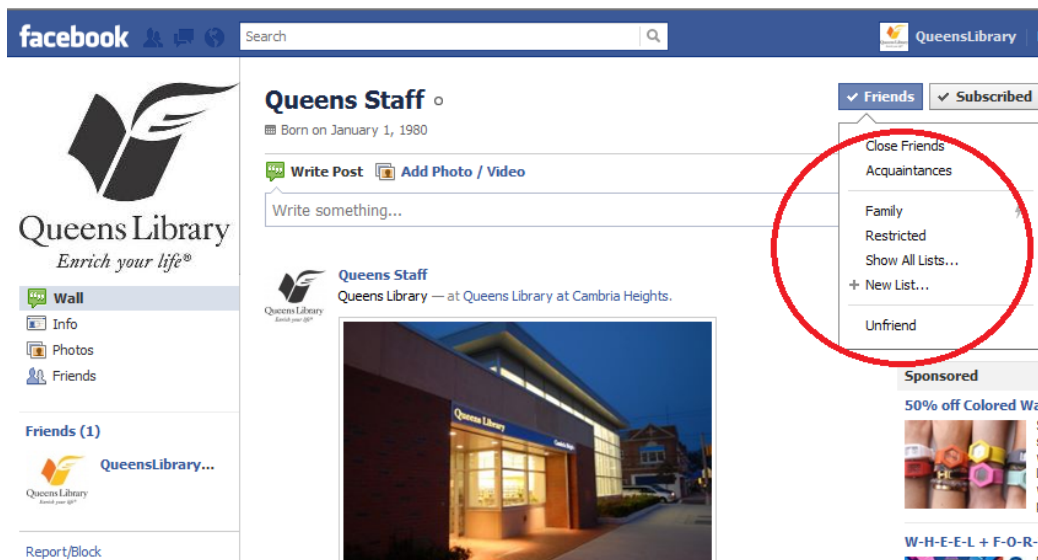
facebook

Search

QueensLibrary

Queens Library
Enrich your life®

Wall
Info
Photos
Friends

Friends (1)

Queens Library
Enrich your life

QueensLibrary...

Report/Block

Queens Staff

Born on January 1, 1980

Write Post Add Photo / Video

Write something...

Queens Library
Enrich your life

Queens Staff
Queens Library — at Queens Library at Cambria Heights.

Queens Library

Friends Subscribed

Close Friends
Acquaintances

Family
Restricted
Show All Lists...
+ New List...

Unfriend

Sponsored

50% off Colored Wa

W-H-E-E-L + F-O-R-